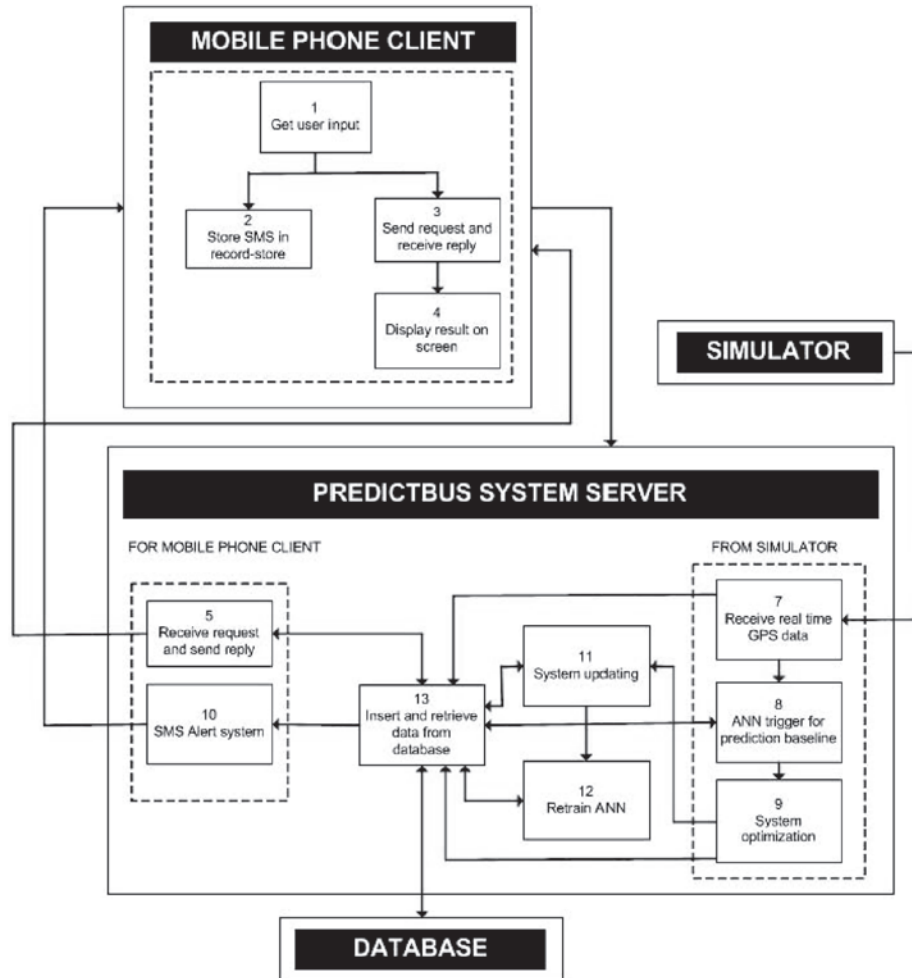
MOBILE PHONE CLIENT

1
Get user input

2
Store SMS in record-store

3
Send request and receive reply

4
Display result on screen

SIMULATOR

PREDICTBUS SYSTEM SERVER

FOR MOBILE PHONE CLIENT

FROM SIMULATOR

5
Receive request and send reply

10
SMS Alert system

13
Insert and retrieve data from database

11
System updating

12
Retrain ANN

7
Receive real time GPS data

8
ANN trigger for prediction baseline

9
System optimization

DATABASE